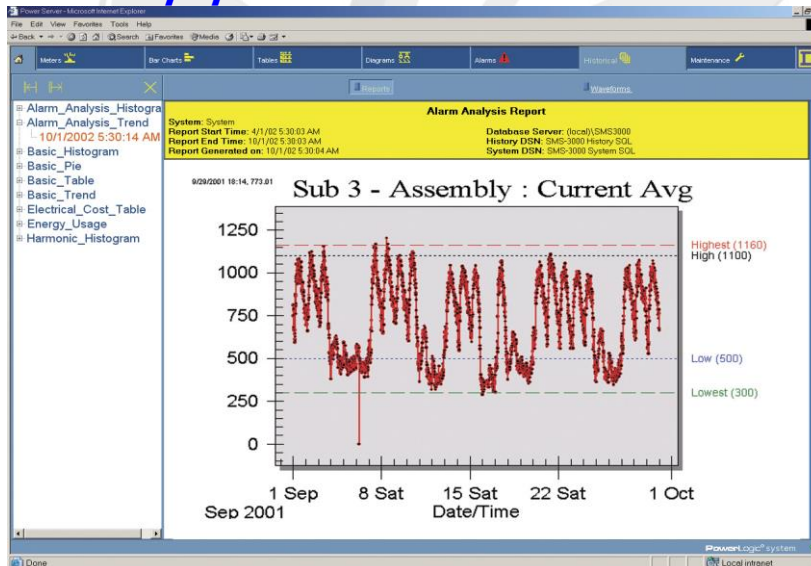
Power Server - Microsoft Internet Explorer

File Edit View Favorites Tools Help

Back Search Favorites Media

Meters Bar Charts Tables Diagrams Alarms Historical Maintenance

Reports Waveforms

Alarm_Analysis_Histogra
Alarm_Analysis_Trend
10/1/2002 5:30:14 AM
Basic_Histogram
Basic_Pie
Basic_Table
Basic_Trend
Electrical_Cost_Table
Energy_Usage
Harmonic_Histogram

Alarm Analysis Report

System: System
Report Start Time: 4/1/02 5:30:03 AM
Report End Time: 10/1/02 5:30:03 AM
Report Generated on: 10/1/02 5:30:04 AM

Database Server: (local)\SMS3000
History DSN: SMS-3000 History SQL
System DSN: SMS-3000 System SQL

9/29/2001 18:14, 773.01

Sub 3 - Assembly : Current Avg

1250
1000
750
500
250
0

Highest (1160)
High (1100)
Low (500)
Lowest (300)

1 Sep
Sep 2001
8 Sat
15 Sat
22 Sat
1 Oct
Date/Time

PowerLogic® system

Done

Local intranet